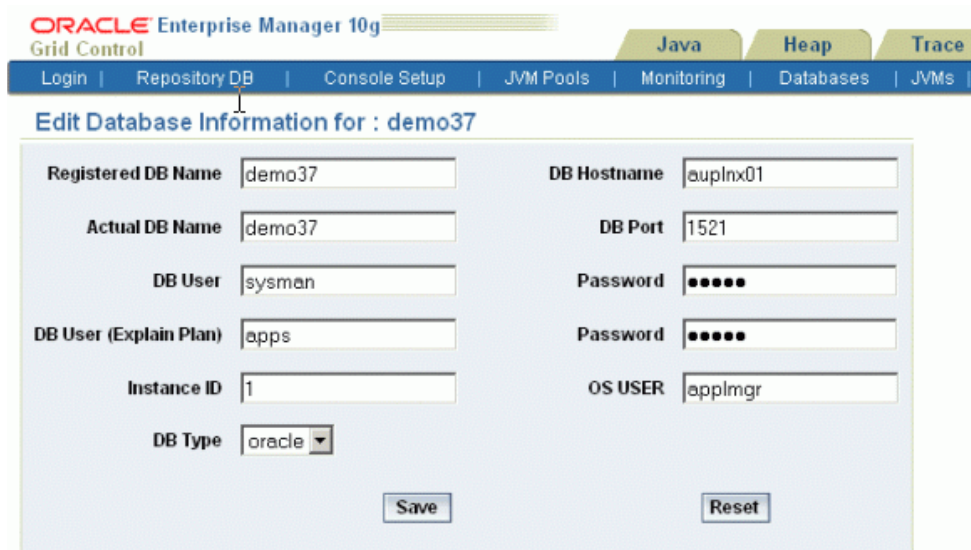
ORACLE Enterprise Manager 10g
Grid Control

Java | Heap | Trace

Login | Repository DB | Console Setup | JVM Pools | Monitoring | Databases | JVMs |

Edit Database Information for : demo37

Registered DB Name demo37
DB Hostname auplnx01
Actual DB Name demo37
DB Port 1521
DB User sysman
Password •••••
DB User (Explain Plan) apps
Password •••••
Instance ID 1
OS USER applmgr
DB Type oracle

Save
Reset